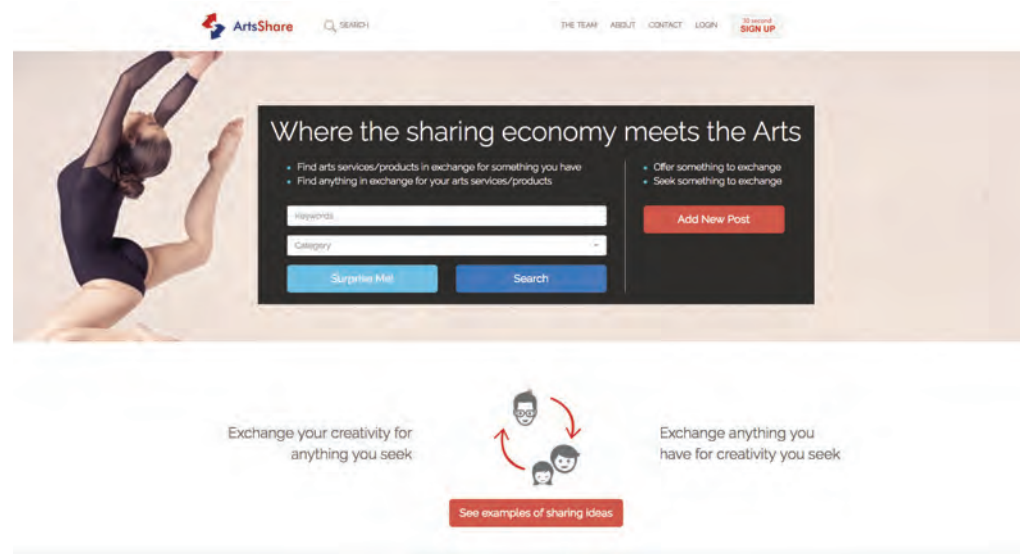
ArtsShare SEARCH

THE TEAM ABOUT CONTACT LOGIN 30 second SIGN UP

Where the sharing economy meets the Arts

• Find arts services/products in exchange for something you have
• Find anything in exchange for your arts services/products

Keywords

Category

Surprise Me! Search

• Offer something to exchange
• Seek something to exchange

Add New Post

Exchange your creativity for anything you seek

Exchange anything you have for creativity you seek

See examples of sharing ideas